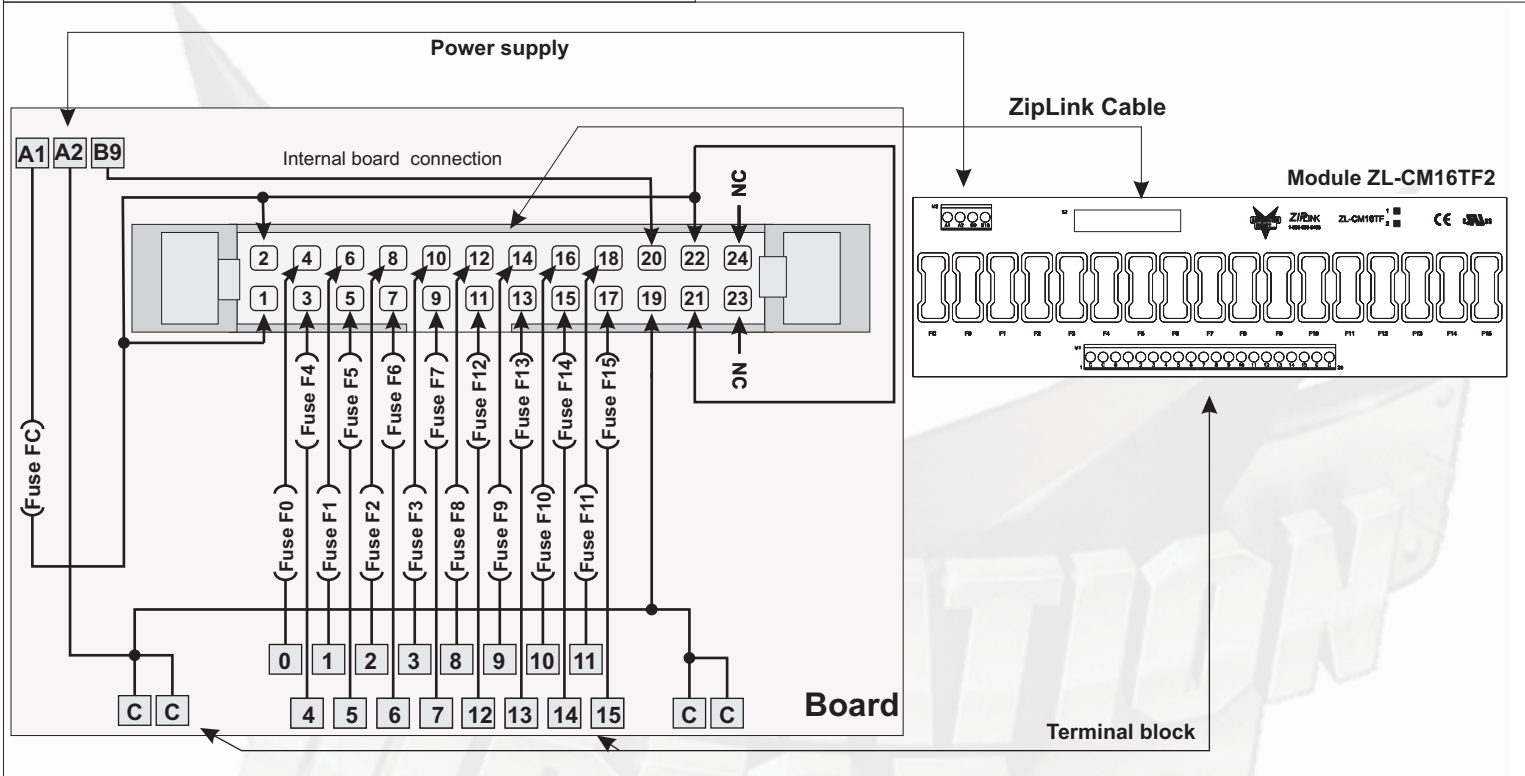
Power supply

ZipLink Cable

Module ZL-CM16TF2

A1 A2 B9

Internal board connection

NC

2 4 6 8 10 12 14 16 18 20 22 24

1 3 5 7 9 11 13 15 17 19 21 23

NC

(Fuse F4) (Fuse F5) (Fuse F6) (Fuse F7) (Fuse F12) (Fuse F13) (Fuse F14) (Fuse F15)

(Fuse FC)

(Fuse F0) (Fuse F1) (Fuse F2) (Fuse F3) (Fuse F8) (Fuse F9) (Fuse F10) (Fuse F11)

0 1 2 3 8 9 10 11

C C 4 5 6 7 12 13 14 15 C C

Board

Terminal block

ZIPLINK ZL-CM16TF CE

FC F0 F1 F2 F3 F4 F5 F6 F7 F8 F9 F10 F11 F12 F13 F14 F15